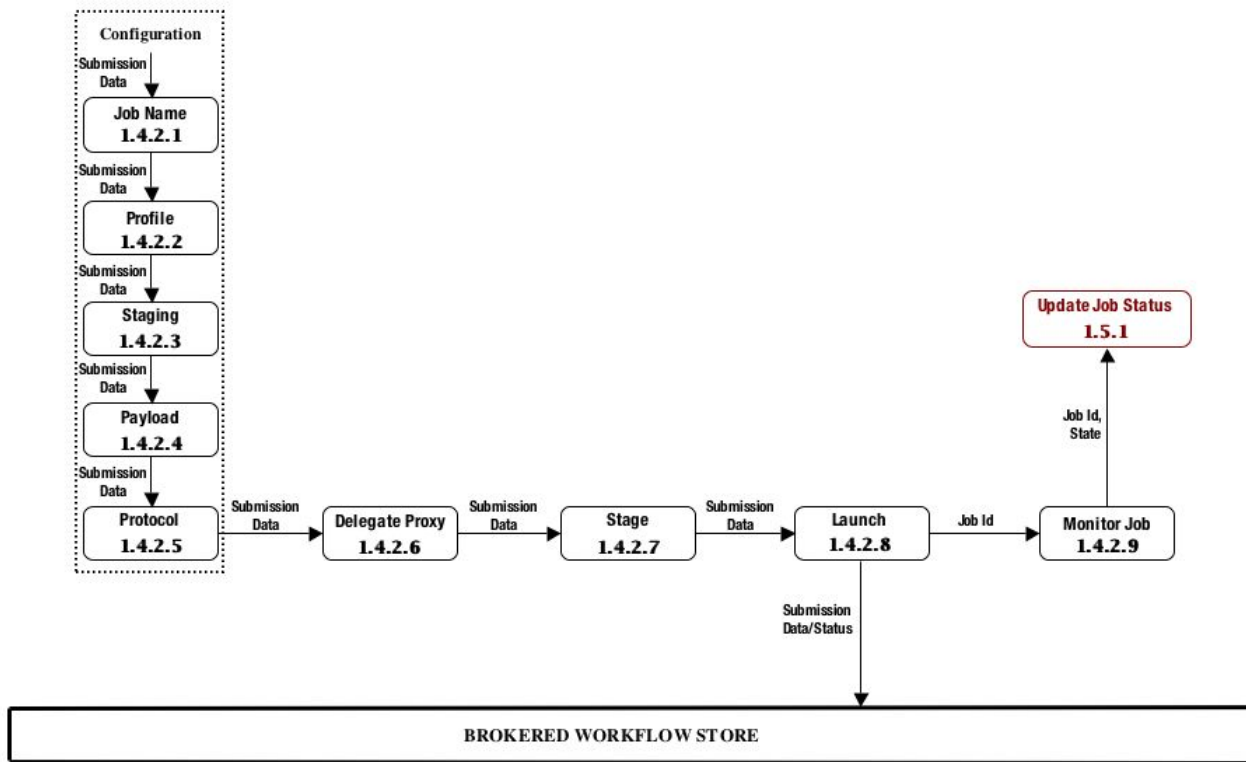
Configuration

Submission Data

Job Name
1.4.2.1

Submission Data

Profile
1.4.2.2

Submission Data

Staging
1.4.2.3

Submission Data

Payload
1.4.2.4

Submission Data

Protocol
1.4.2.5

Submission Data

Delegate Proxy
1.4.2.6

Submission Data

Stage
1.4.2.7

Submission Data

Launch
1.4.2.8

Job Id

Monitor Job
1.4.2.9

Job Id, State

Update Job Status
1.5.1

Submission Data/Status

BROKERED WORKFLOW STORE